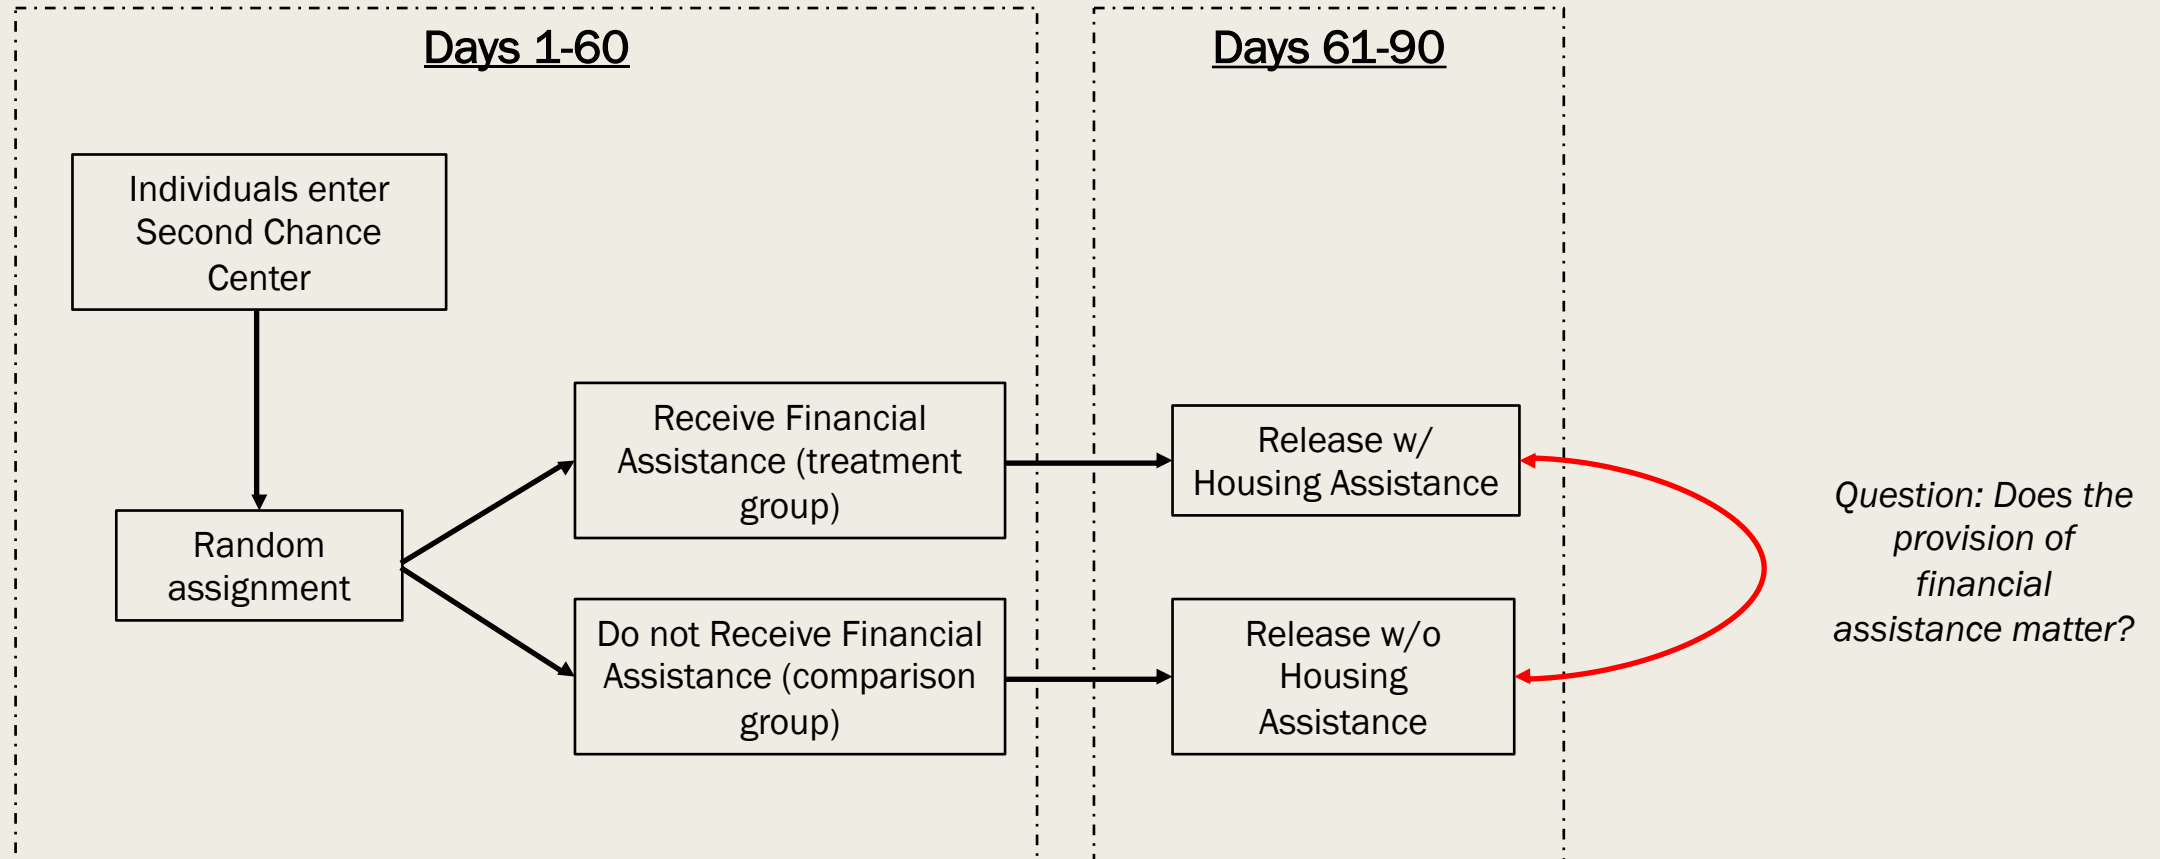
Days 1-60

Days 61-90

Individuals enter Second Chance Center

Random assignment

Receive Financial Assistance (treatment group)

Do not Receive Financial Assistance (comparison group)

Release w/ Housing Assistance

Release w/o Housing Assistance

Question: Does the provision of financial assistance matter?